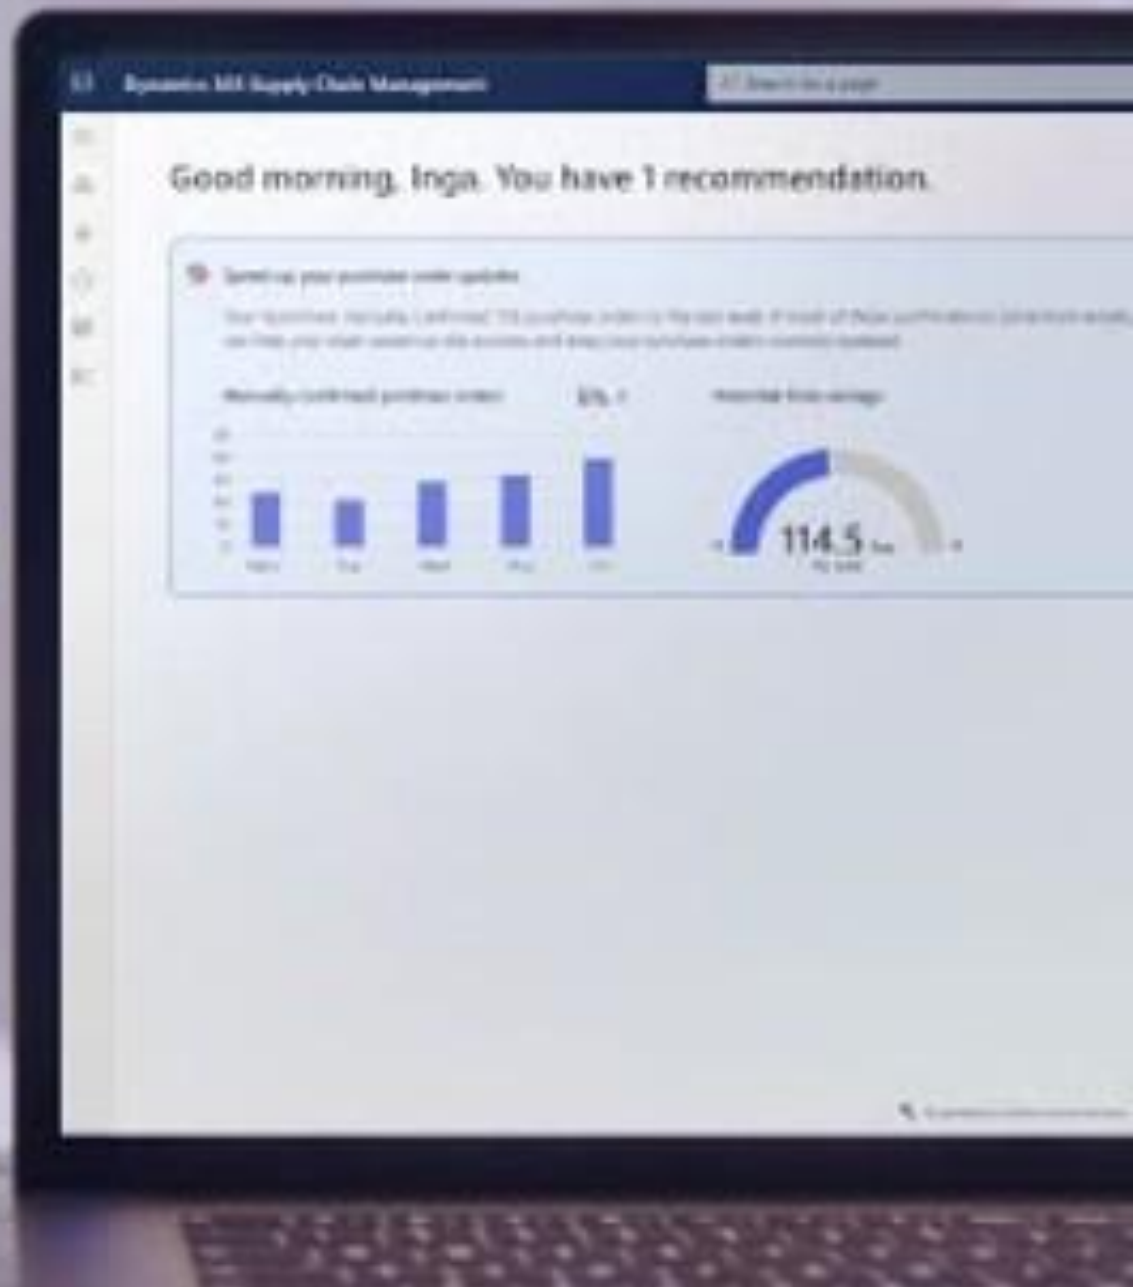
Dynamics 365 Supply Chain Management

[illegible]

Good morning, Inga. You have 1 recommendation.

Speed up your purchase order updates

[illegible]

Manually confirmed purchase orders

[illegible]

Potential time savings

Mon Tue Wed Thu Fri

114.5 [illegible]

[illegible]